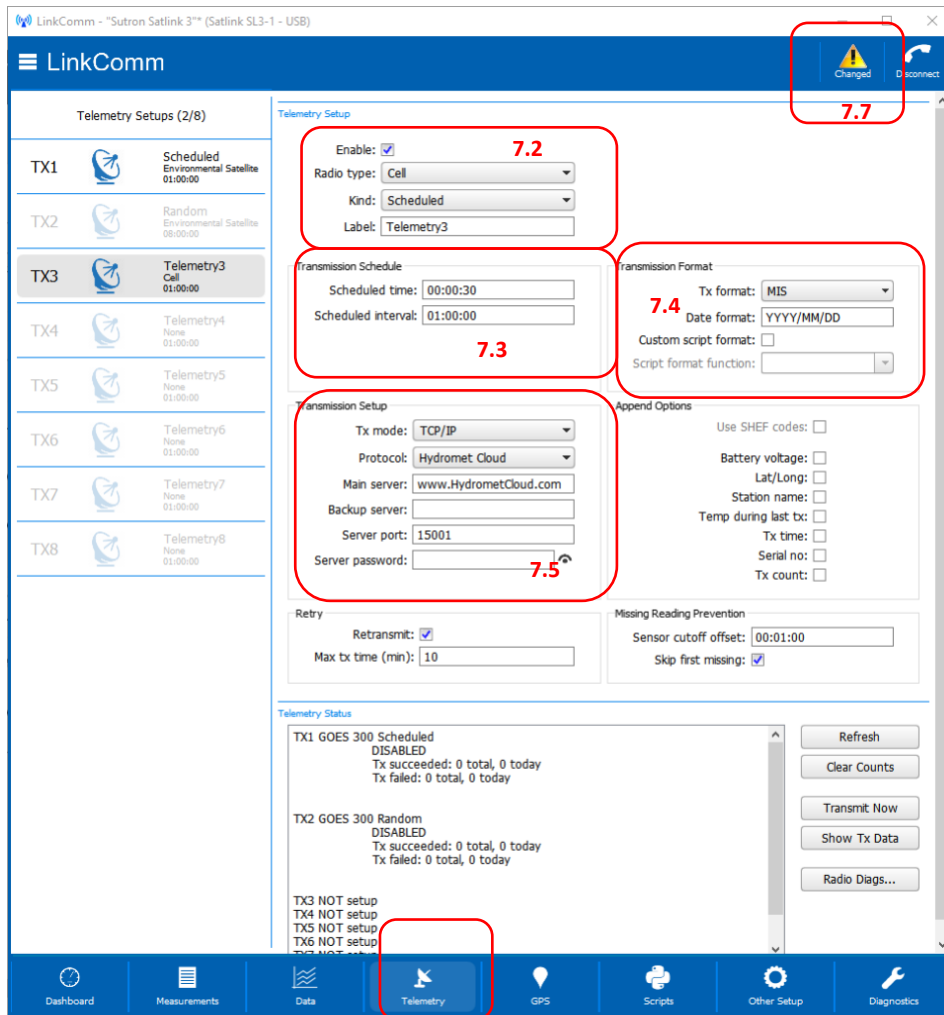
LinkComm - "Sutron Satlink 3"* (Satlink SL3-1 - USB)

LinkComm

Changed
Disconnect

7.7

Telemetry Setups (2/8)

TX1 Scheduled
Environmental Satellite
01:00:00

TX2 Random
Environmental Satellite
08:00:00

TX3 Telemetry3
Cell
01:00:00

TX4 Telemetry4
None
01:00:00

TX5 Telemetry5
None
01:00:00

TX6 Telemetry6
None
01:00:00

TX7 Telemetry7
None
01:00:00

TX8 Telemetry8
None
01:00:00

Telemetry Setup

Enable: ☑
7.2
Radio type: Cell
Kind: Scheduled
Label: Telemetry3

Transmission Schedule
Scheduled time: 00:00:30
Scheduled interval: 01:00:00
7.3

Transmission Format
Tx format: MIS
7.4
Date format: YYYY/MM/DD
Custom script format:
Script format function:

Transmission Setup
Tx mode: TCP/IP
Protocol: Hydromet Cloud
Main server: www.HydrometCloud.com
Backup server:
Server port: 15001
Server password:
7.5

Append Options
Use SHEF codes:
Battery voltage:
Lat/Long:
Station name:
Temp during last tx:
Tx time:
Serial no:
Tx count:

Retry
Retransmit: ☑
Max tx time (min): 10

Missing Reading Prevention
Sensor cutoff offset: 00:01:00
Skip first missing: ☑

Telemetry Status

TX1 GOES 300 Scheduled
DISABLED
Tx succeeded: 0 total, 0 today
Tx failed: 0 total, 0 today

TX2 GOES 300 Random
DISABLED
Tx succeeded: 0 total, 0 today
Tx failed: 0 total, 0 today

TX3 NOT setup
TX4 NOT setup
TX5 NOT setup
TX6 NOT setup
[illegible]

Refresh
Clear Counts
Transmit Now
Show Tx Data
Radio Diags...

Dashboard
Measurements
Data
Telemetry
GPS
Scripts
Other Setup
Diagnostics